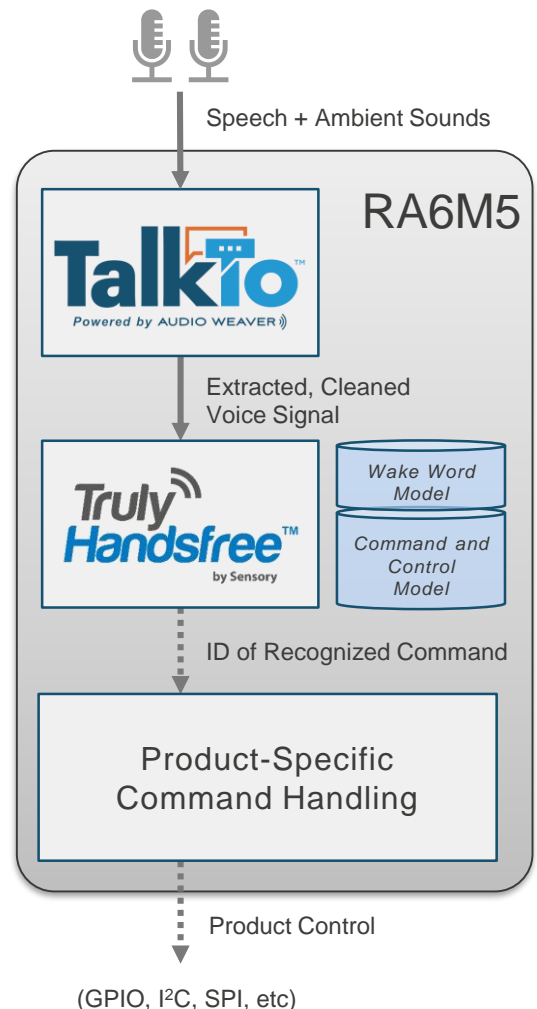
Speech + Ambient Sounds

RA6M5

TalkTo™
Powered by AUDIO WEAVER

Extracted, Cleaned Voice Signal

Truly Handsfree™
by Sensory

Wake Word Model

Command and Control Model

ID of Recognized Command

Product-Specific Command Handling

Product Control

(GPIO, I$^2$C, SPI, etc)